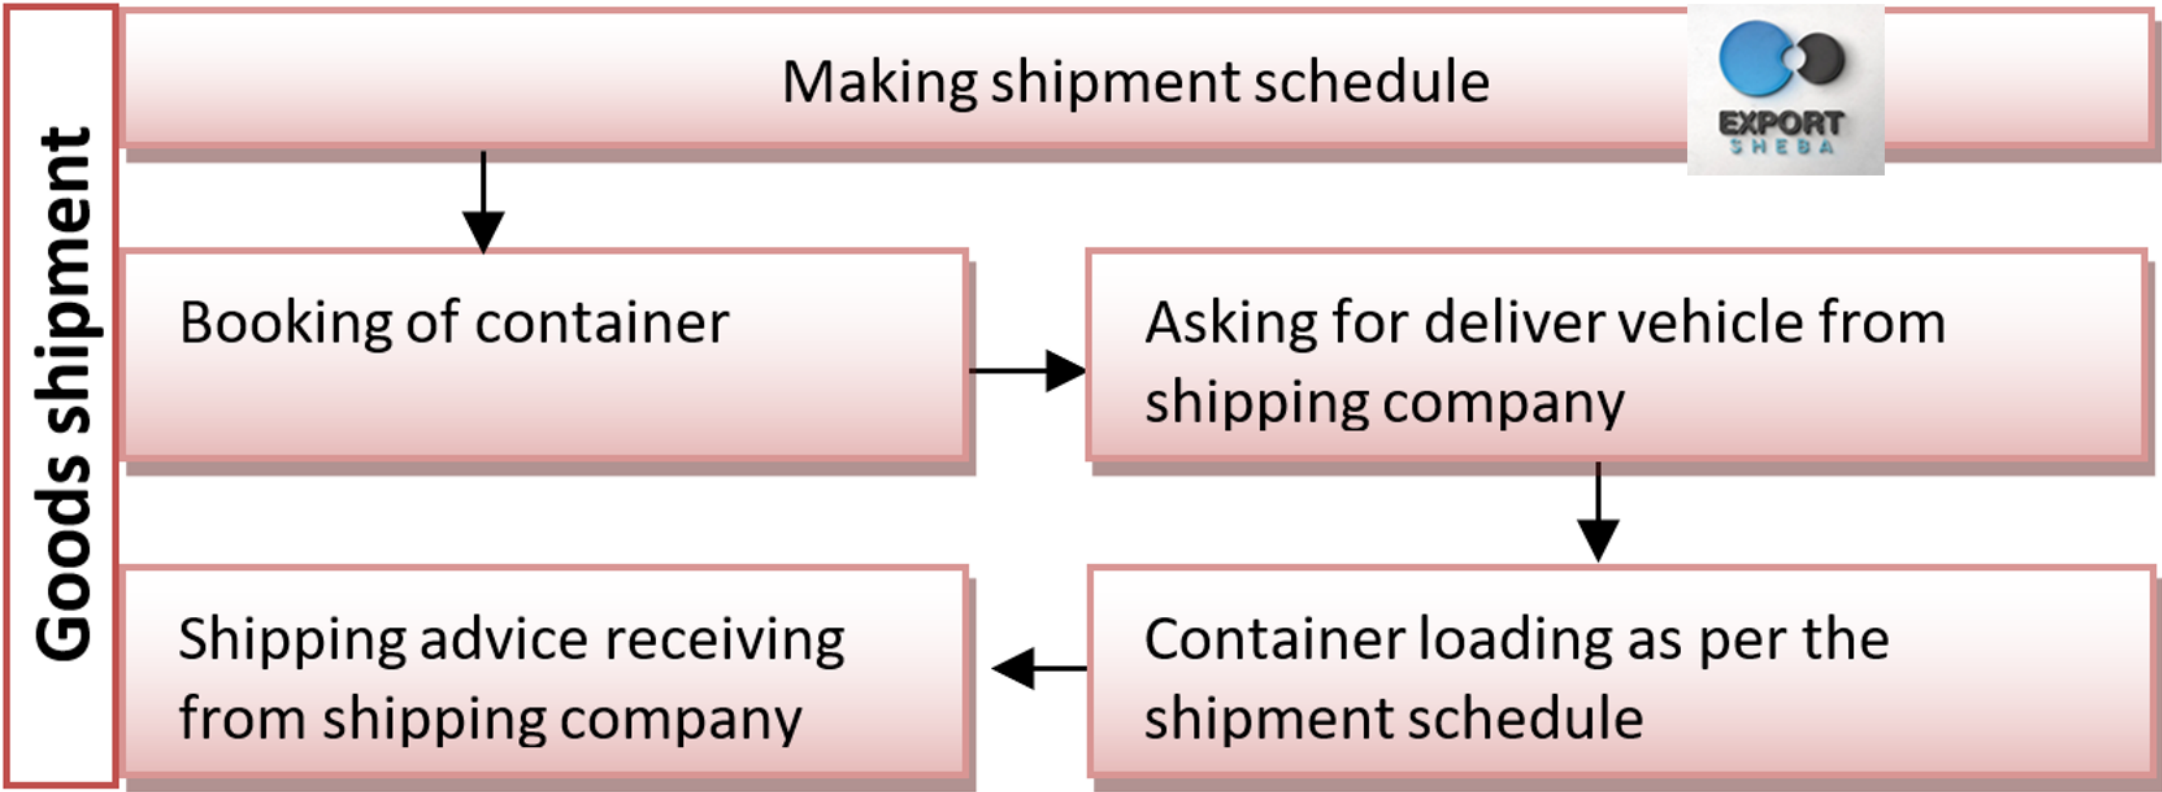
Goods shipment

Making shipment schedule

EXPORT
SHEBA

Booking of container

Asking for deliver vehicle from shipping company

Container loading as per the shipment schedule

Shipping advice receiving from shipping company